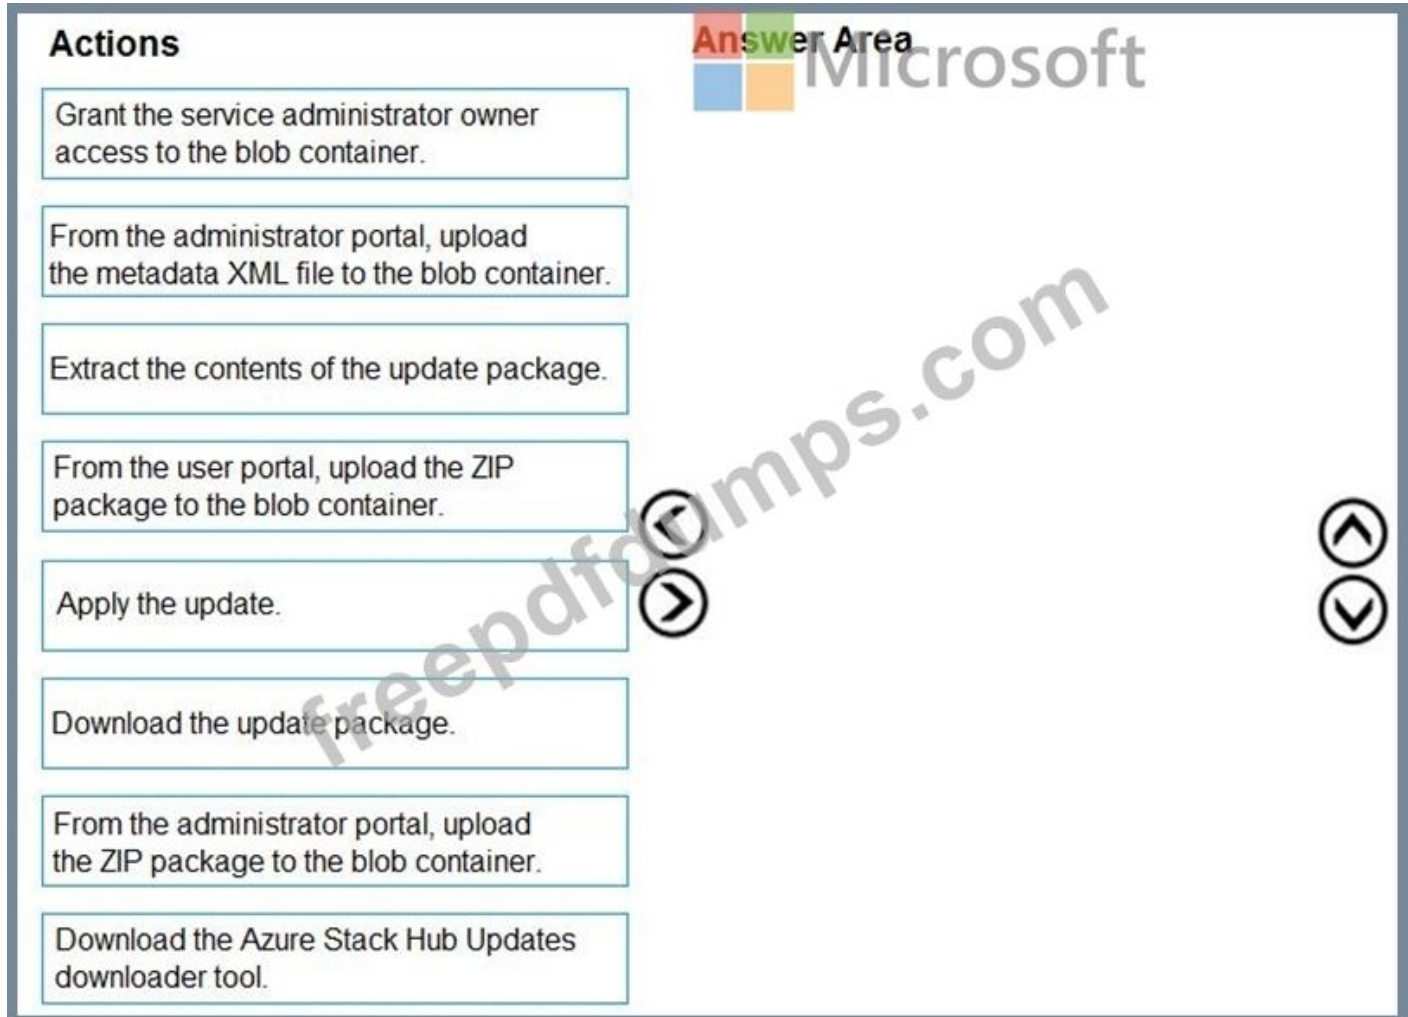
Actions

Grant the service administrator owner access to the blob container.

From the administrator portal, upload the metadata XML file to the blob container.

Extract the contents of the update package.

From the user portal, upload the ZIP package to the blob container.

Apply the update.

Download the update package.

From the administrator portal, upload the ZIP package to the blob container.

Download the Azure Stack Hub Updates downloader tool.

Answer Area

Microsoft

freepdfdumps.com